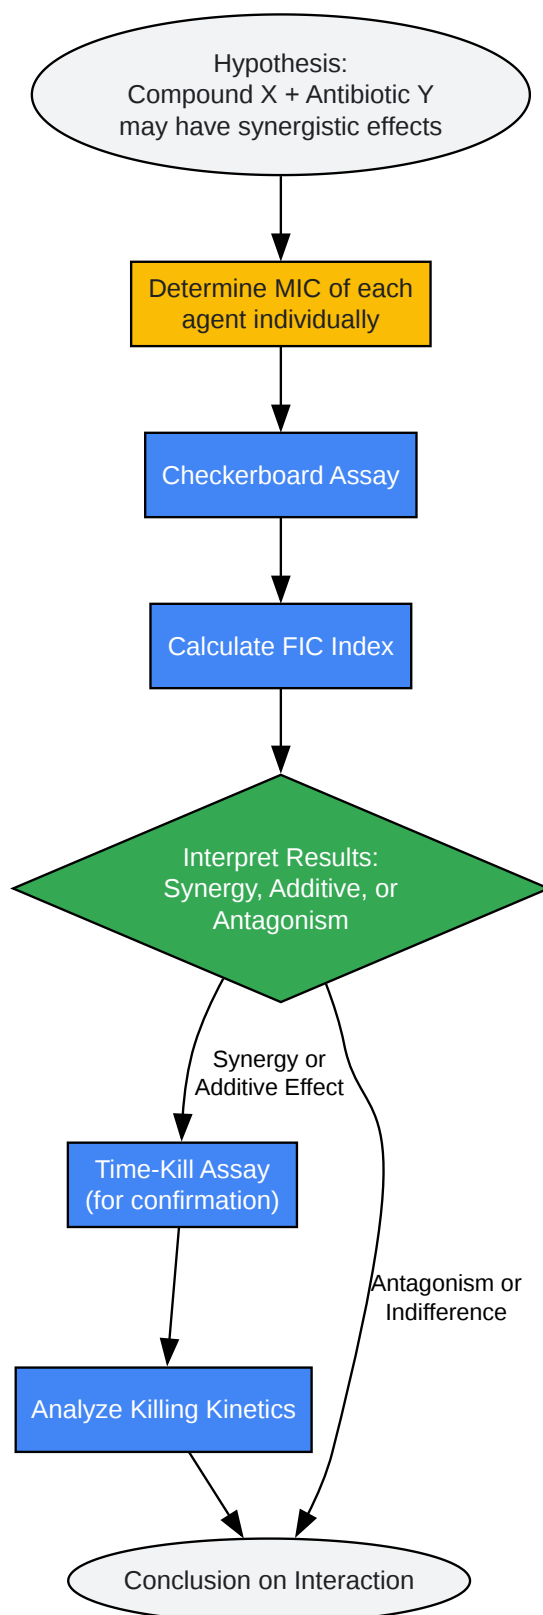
Hypothesis:
Compound X + Antibiotic Y
may have synergistic effects

Determine MIC of each agent individually

Checkerboard Assay

Calculate FIC Index

Interpret Results:
Synergy, Additive, or Antagonism

Synergy or Additive Effect

Antagonism or Indifference

Time-Kill Assay (for confirmation)

Analyze Killing Kinetics

Conclusion on Interaction